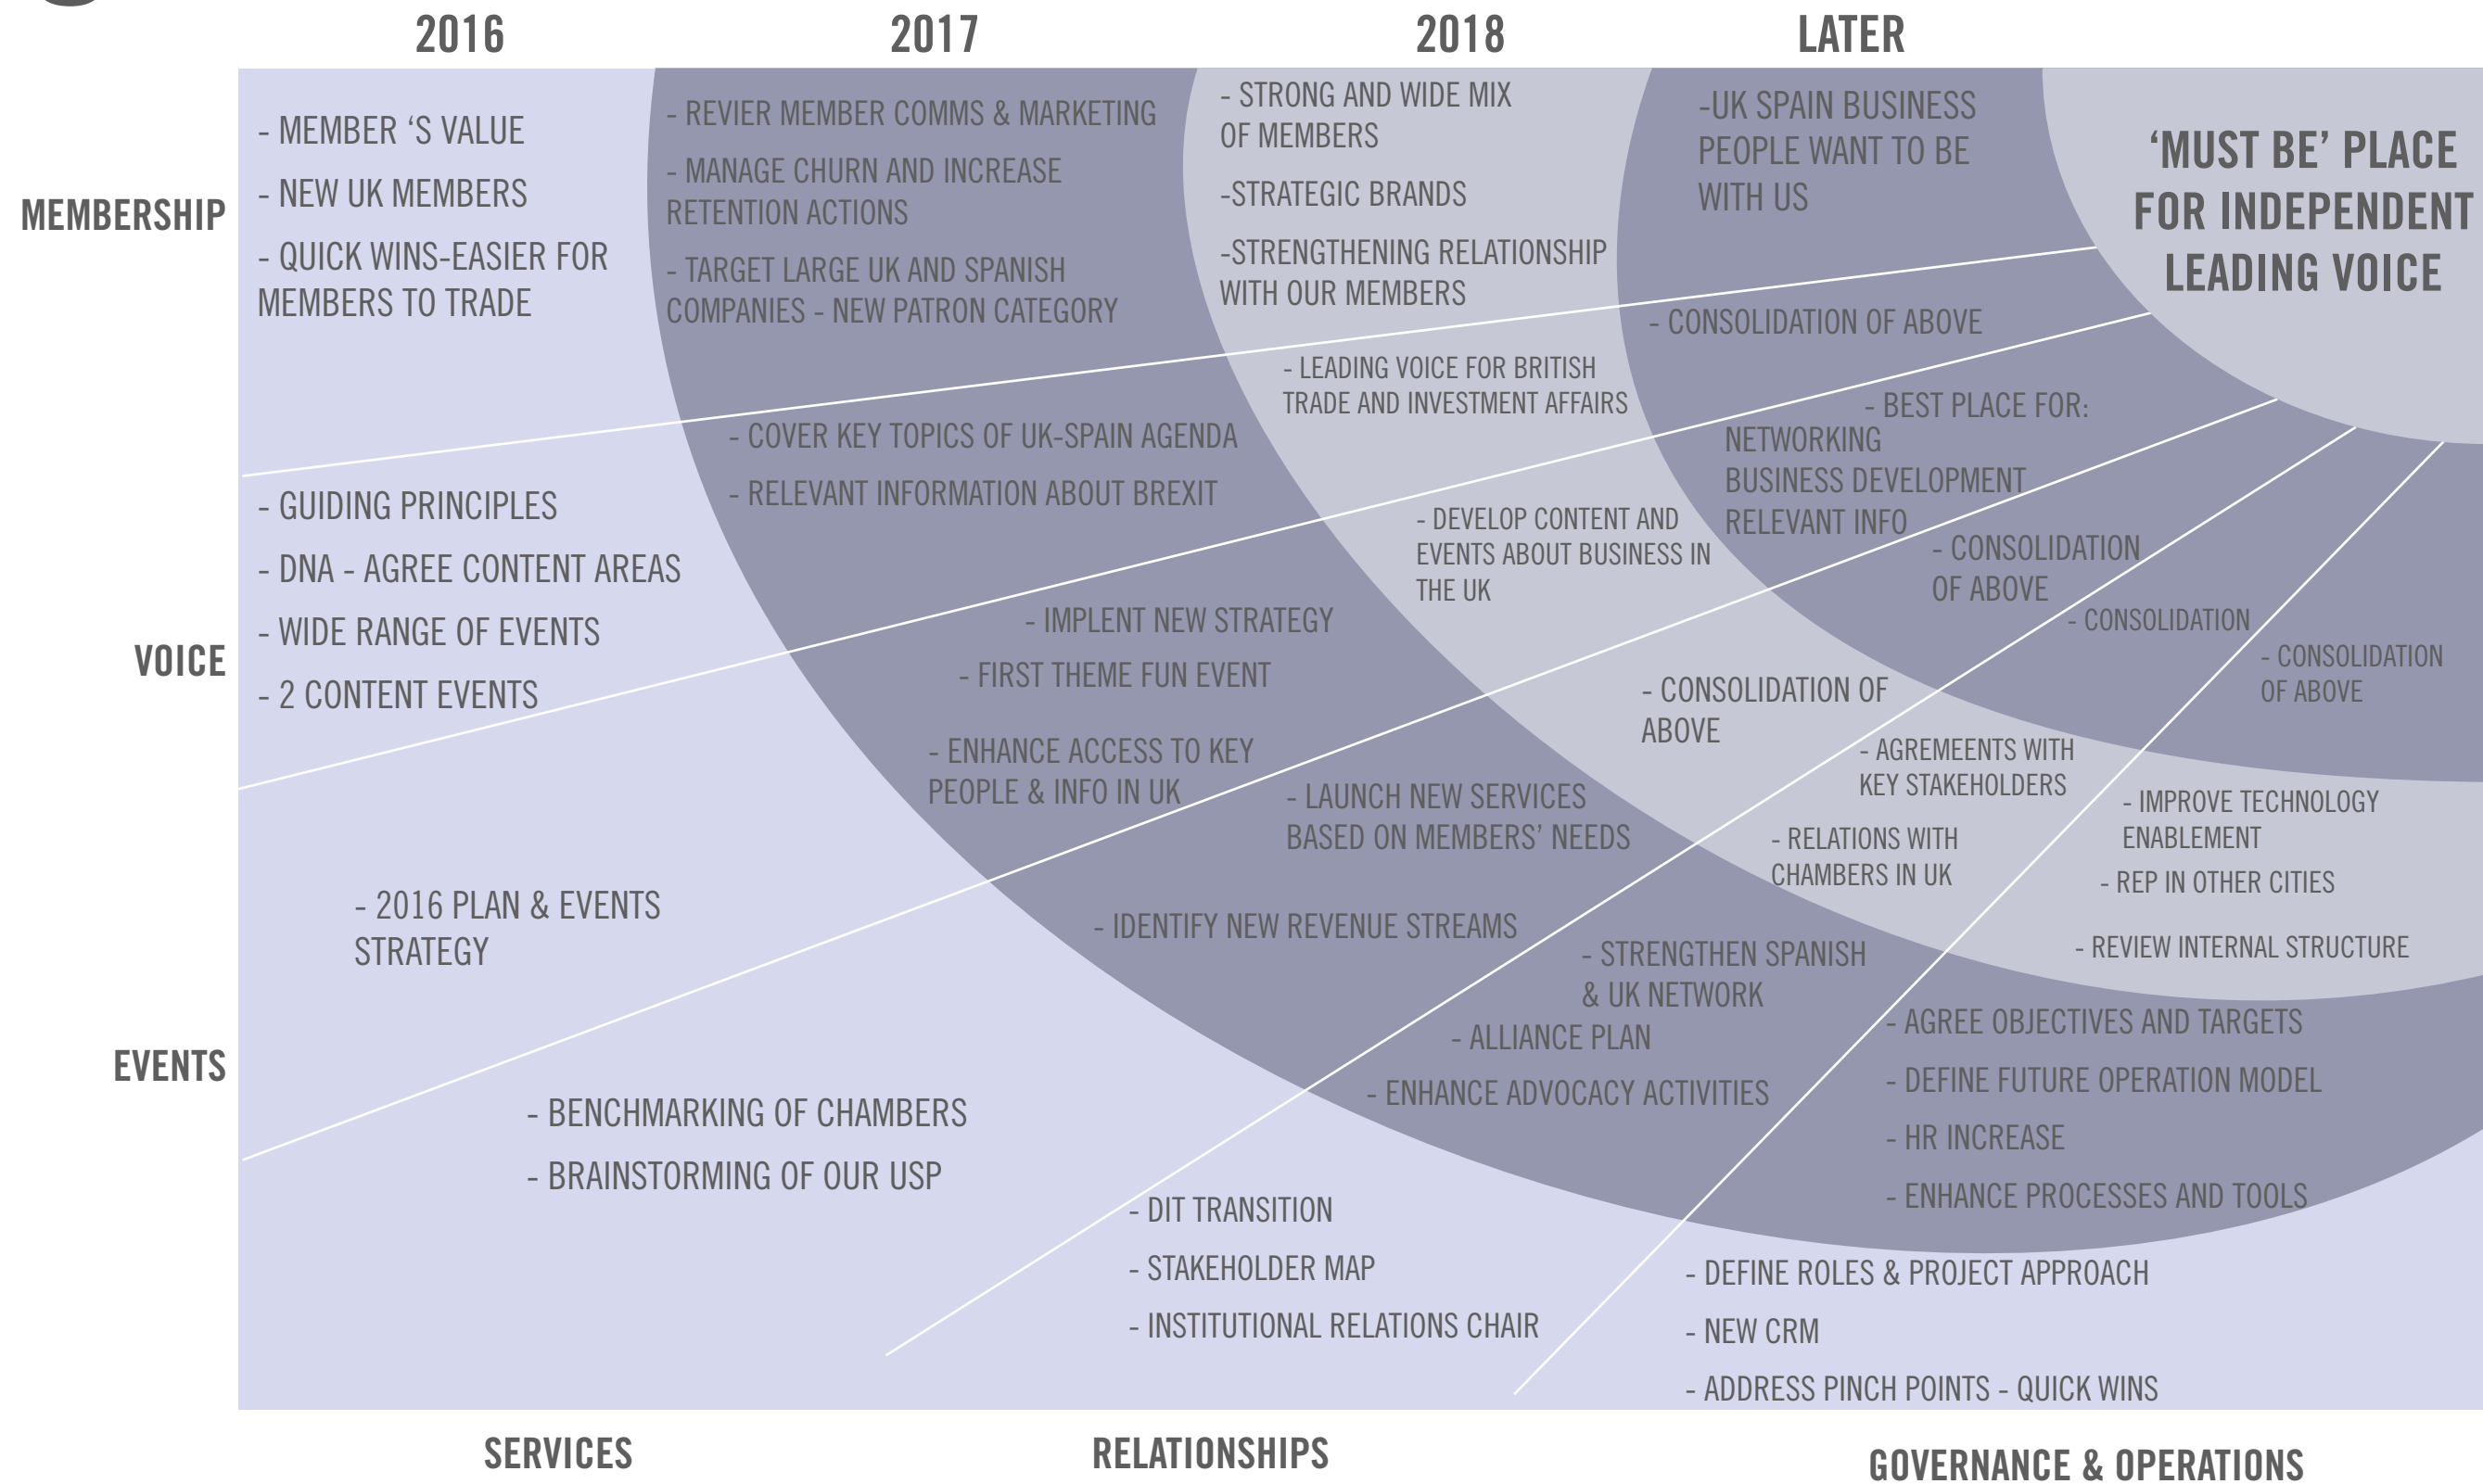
2016
2017
2018
LATER

MEMBERSHIP

- MEMBER ‘S VALUE
- NEW UK MEMBERS
- QUICK WINS-EASIER FOR MEMBERS TO TRADE

- REVIER MEMBER COMMS & MARKETING
- MANAGE CHURN AND INCREASE RETENTION ACTIONS
- TARGET LARGE UK AND SPANISH COMPANIES - NEW PATRON CATEGORY

- STRONG AND WIDE MIX OF MEMBERS
-STRATEGIC BRANDS
-STRENGTHENING RELATIONSHIP WITH OUR MEMBERS

-UK SPAIN BUSINESS PEOPLE WANT TO BE WITH US

‘MUST BE’ PLACE FOR INDEPENDENT LEADING VOICE

- CONSOLIDATION OF ABOVE

- LEADING VOICE FOR BRITISH TRADE AND INVESTMENT AFFAIRS

- BEST PLACE FOR:
NETWORKING
BUSINESS DEVELOPMENT
RELEVANT INFO

- COVER KEY TOPICS OF UK-SPAIN AGENDA
- RELEVANT INFORMATION ABOUT BREXIT

VOICE

- GUIDING PRINCIPLES
- DNA - AGREE CONTENT AREAS
- WIDE RANGE OF EVENTS
- 2 CONTENT EVENTS

- DEVELOP CONTENT AND EVENTS ABOUT BUSINESS IN THE UK

- CONSOLIDATION OF ABOVE

- CONSOLIDATION

- CONSOLIDATION OF ABOVE

- IMPLENT NEW STRATEGY
- FIRST THEME FUN EVENT

- CONSOLIDATION OF ABOVE

- ENHANCE ACCESS TO KEY PEOPLE & INFO IN UK

- AGREMEENTS WITH KEY STAKEHOLDERS

- LAUNCH NEW SERVICES BASED ON MEMBERS’ NEEDS

- IMPROVE TECHNOLOGY ENABLEMENT

- RELATIONS WITH CHAMBERS IN UK

- REP IN OTHER CITIES

- 2016 PLAN & EVENTS STRATEGY

- IDENTIFY NEW REVENUE STREAMS

- REVIEW INTERNAL STRUCTURE

- STRENGTHEN SPANISH & UK NETWORK

EVENTS

- AGREE OBJECTIVES AND TARGETS

- ALLIANCE PLAN

- DEFINE FUTURE OPERATION MODEL

- ENHANCE ADVOCACY ACTIVITIES

- BENCHMARKING OF CHAMBERS
- BRAINSTORMING OF OUR USP

- HR INCREASE
- ENHANCE PROCESSES AND TOOLS

- DIT TRANSITION
- STAKEHOLDER MAP
- INSTITUTIONAL RELATIONS CHAIR

- DEFINE ROLES & PROJECT APPROACH
- NEW CRM
- ADDRESS PINCH POINTS - QUICK WINS

SERVICES
RELATIONSHIPS
GOVERNANCE & OPERATIONS